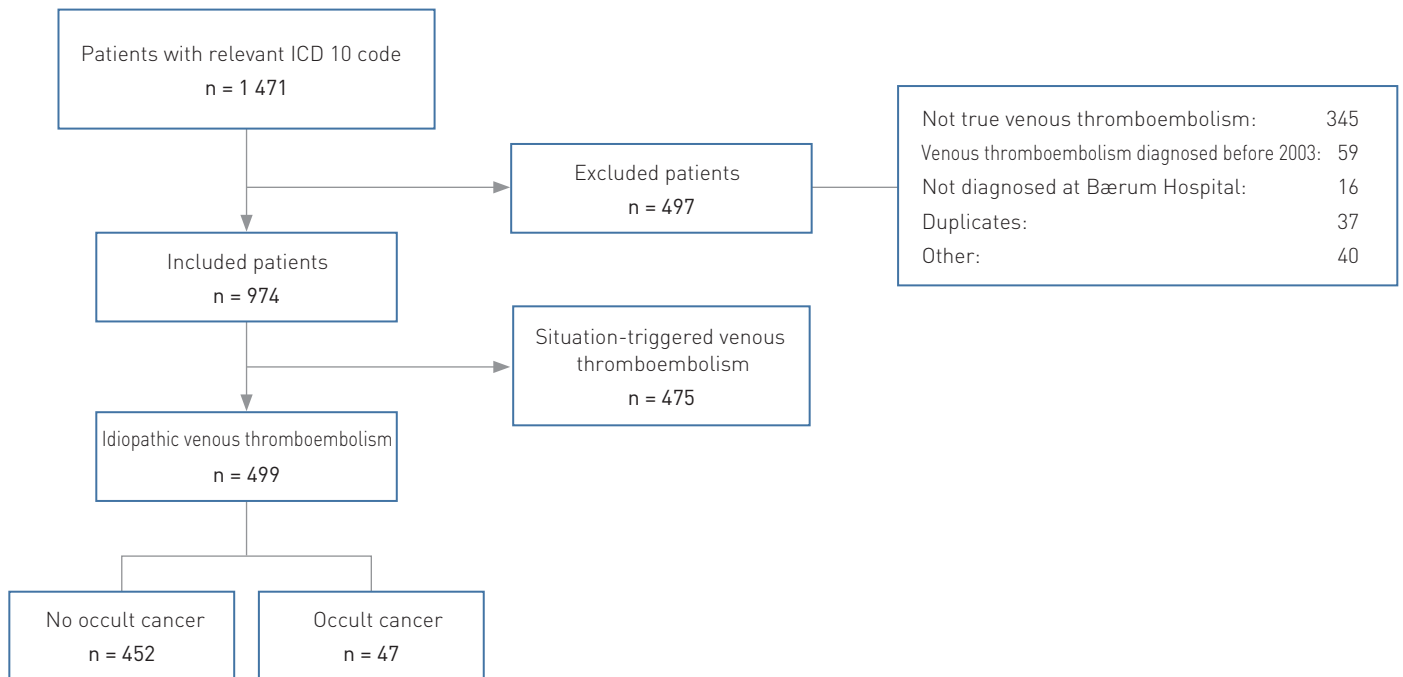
Patients with relevant ICD 10 code
n = 1 471

Excluded patients
n = 497

Not true venous thromboembolism: 345
Venous thromboembolism diagnosed before 2003: 59
Not diagnosed at Bærum Hospital: 16
Duplicates: 37
Other: 40

Included patients
n = 974

Situation-triggered venous thromboembolism
n = 475

Idiopathic venous thromboembolism
n = 499

No occult cancer
n = 452

Occult cancer
n = 47